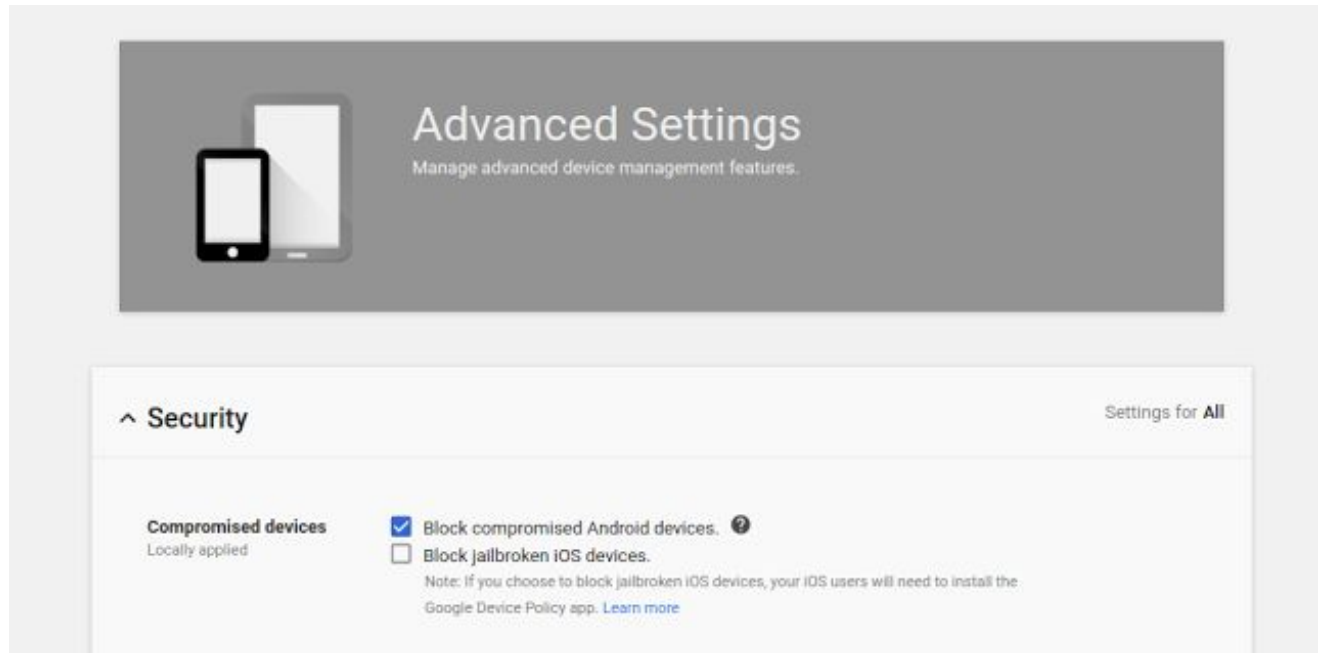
Advanced Settings
Manage advanced device management features.

^ Security

Settings for All

Compromised devices
Locally applied

Block compromised Android devices.

Block jailbroken iOS devices.

Note: If you choose to block jailbroken iOS devices, your iOS users will need to install the Google Device Policy app. Learn more